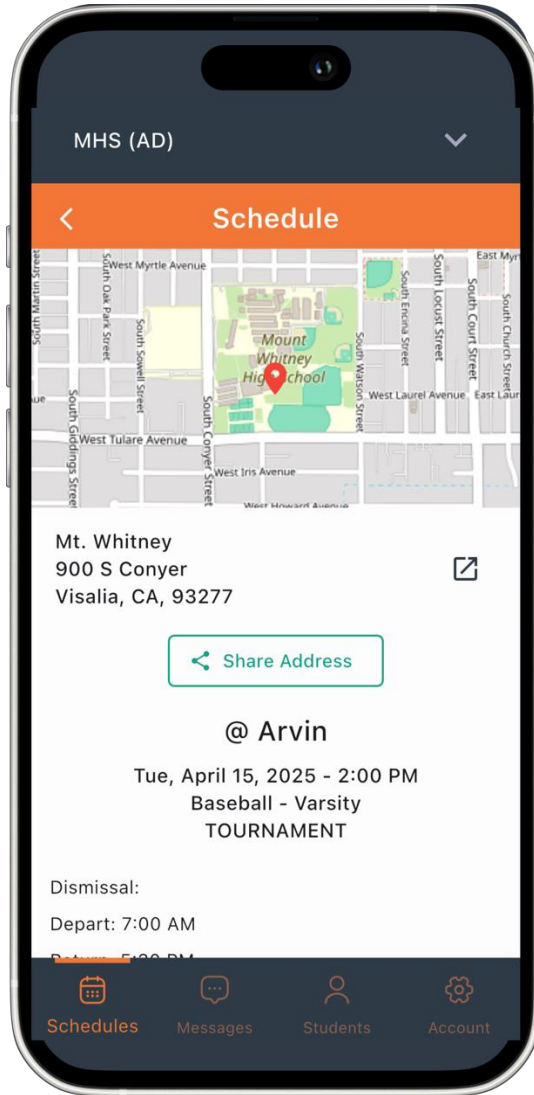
MHS (AD)

Schedule

West Myrtle Avenue
East Myrt
South Martin Street
South Oak Park Street
South Sowell Street
Mount Whitney High School
South Watson Street
South Encina Street
South Locust Street
South Court Street
South Church Street
West Laurel Avenue
East Lau
South Giddings Street
West Tulare Avenue
South Conyer Street
West Iris Avenue
West Howard Avenue

Mt. Whitney
900 S Conyer
Visalia, CA, 93277

Share Address

@ Arvin

Tue, April 15, 2025 - 2:00 PM
Baseball - Varsity
TOURNAMENT

Dismissal:

Depart: 7:00 AM

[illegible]

Schedules
Messages
Students
Account